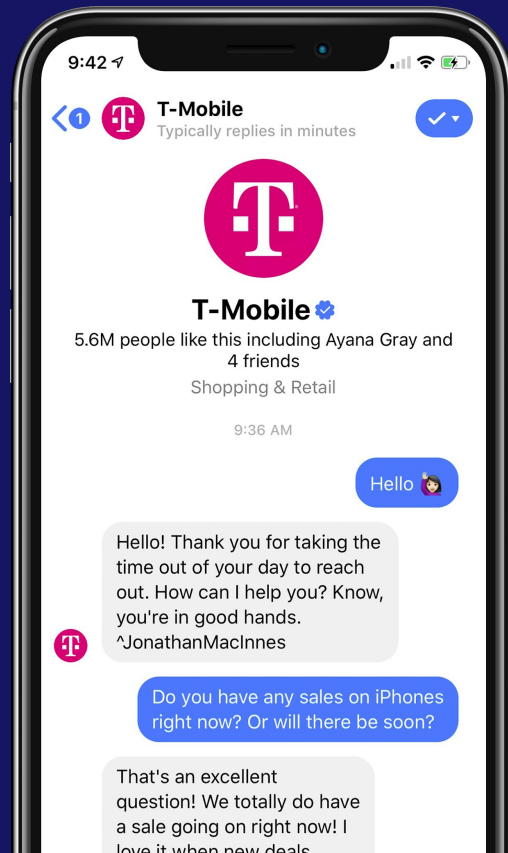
9:42

1

T-Mobile
Typically replies in minutes

T-Mobile
5.6M people like this including Ayana Gray and 4 friends
Shopping & Retail

9:36 AM

Hello 🙋🏻‍♀️

Hello! Thank you for taking the time out of your day to reach out. How can I help you? Know, you're in good hands. ^JonathanMacInnes

Do you have any sales on iPhones right now? Or will there be soon?

That's an excellent question! We totally do have a sale going on right now! I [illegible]